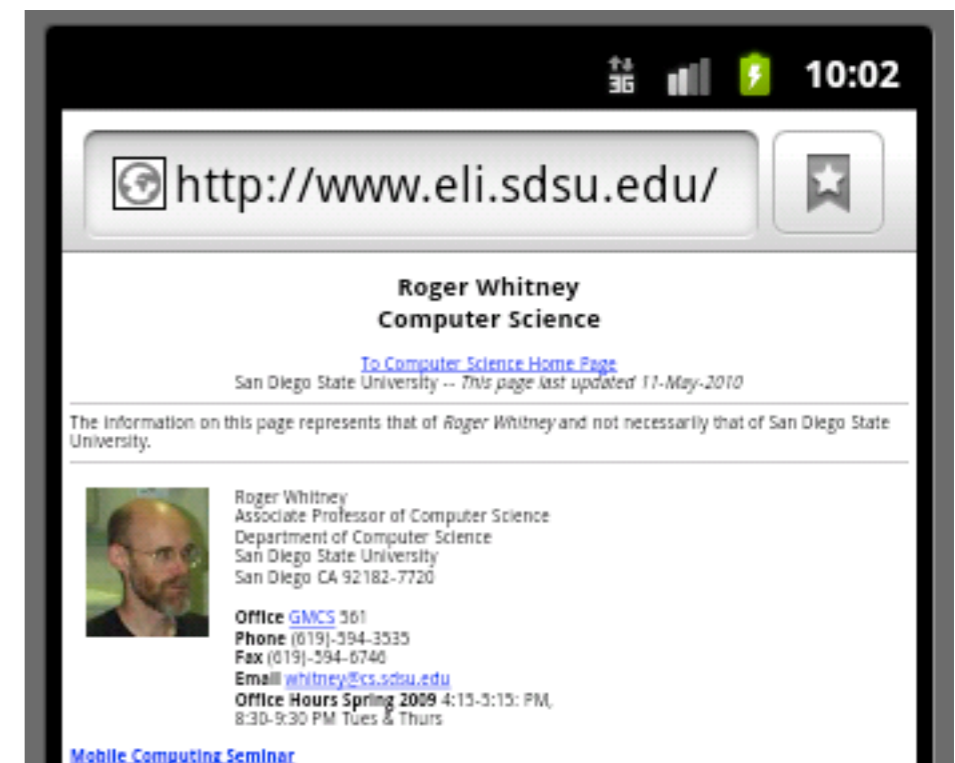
3G

10:02

http://www.eli.sdsu.edu/

Roger Whitney
Computer Science

To Computer Science Home Page
San Diego State University -- *This page last updated 11-May-2010*

The information on this page represents that of *Roger Whitney* and not necessarily that of San Diego State University.

Roger Whitney
Associate Professor of Computer Science
Department of Computer Science
San Diego State University
San Diego CA 92182-7720

**Office** GMCS 561
**Phone** (619)-594-3535
**Fax** (619)-594-6746
**Email** whitney@cs.sdsu.edu
**Office Hours Spring 2009** 4:15-5:15: PM, 8:30-9:30 PM Tues & Thurs

Mobile Computing Seminar